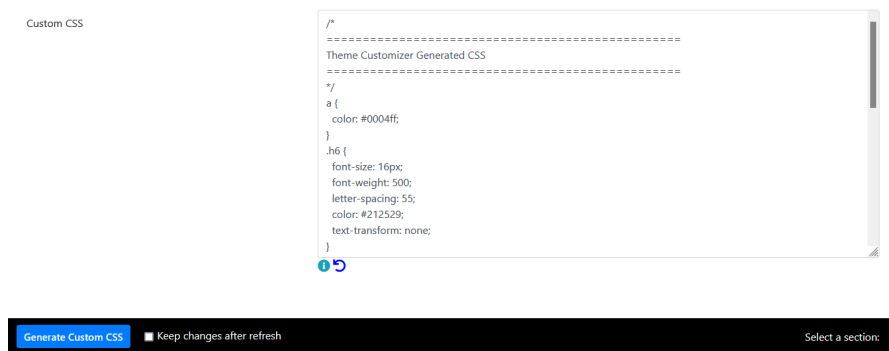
Custom CSS

/*
================================================
Theme Customizer Generated CSS
================================================
*/
a {
color: #0004ff;
}
.h6 {
font-size: 16px;
font-weight: 500;
letter-spacing: 55;
color: #212529;
text-transform: none;
}

Generate Custom CSS
Keep changes after refresh
Select a section: